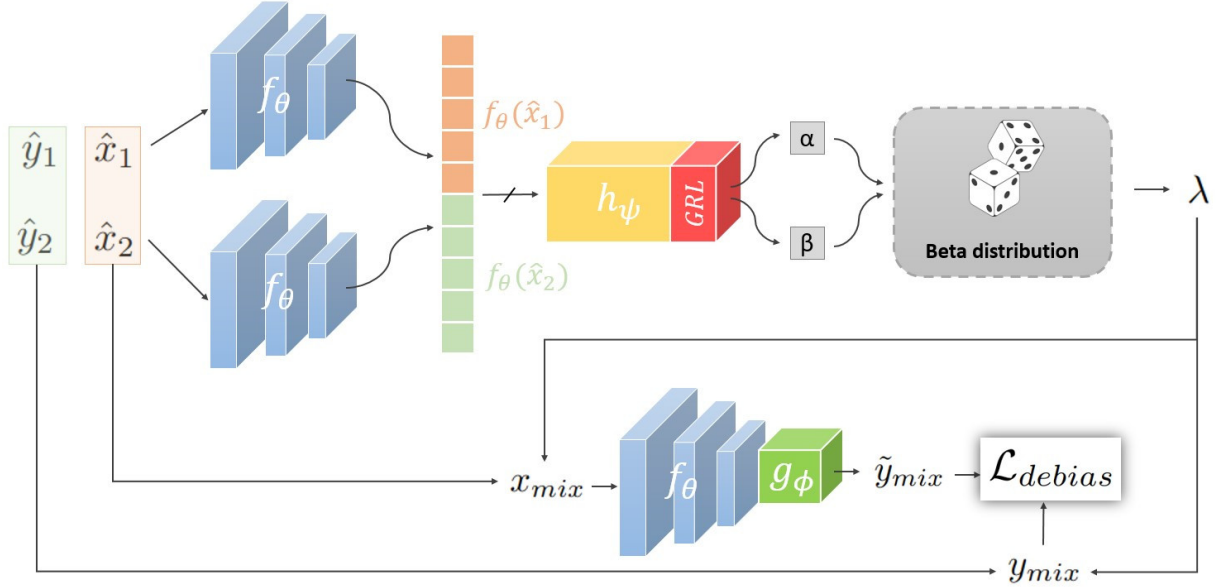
$\hat{y}_1$

$\hat{y}_2$

$\hat{x}_1$

$\hat{x}_2$

$f_\theta$

$f_\theta$

$f_\theta(\hat{x}_1)$

$f_\theta(\hat{x}_2)$

$h_\psi$

$GRL$

α

β

Beta distribution

$\lambda$

$x_{mix}$

$f_\theta$

$g_\phi$

$\tilde{y}_{mix}$

$\mathcal{L}_{debias}$

$y_{mix}$